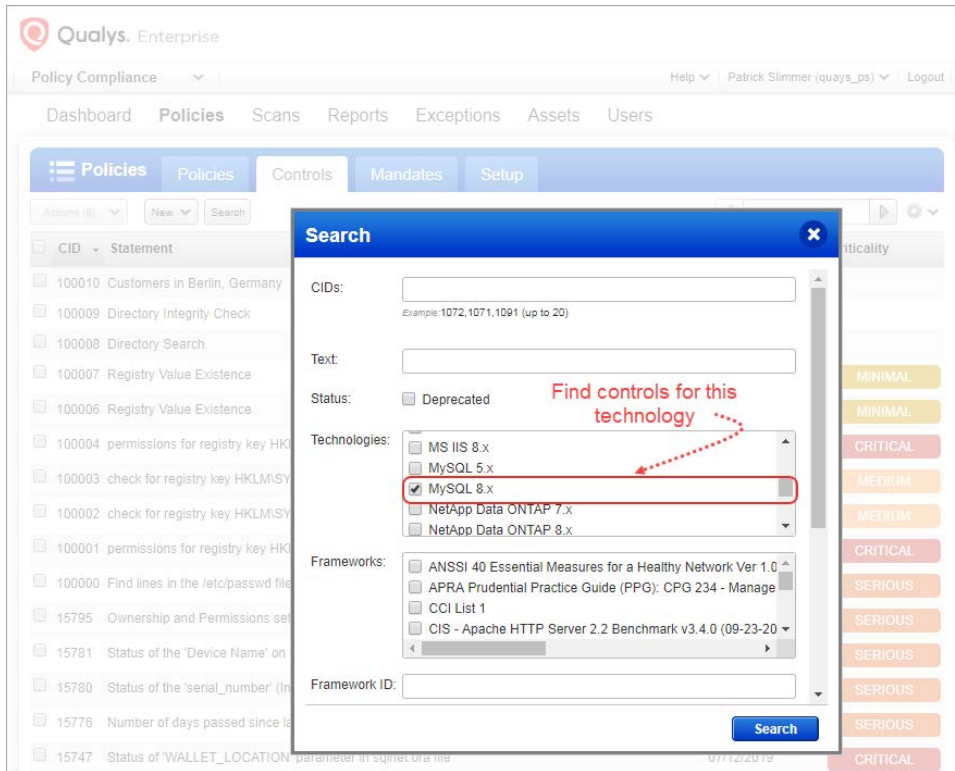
Qualys. Enterprise

Policy Compliance

Help Patrick Slimmer (quays_ps) Logout

Dashboard Policies Scans Reports Exceptions Assets Users

Policies Policies Controls Mandates Setup

Actions (0) New Search

CID Statement

100010 Customers in Berlin, Germany
100009 Directory Integrity Check
100008 Directory Search
100007 Registry Value Existence
100006 Registry Value Existence
100004 permissions for registry key HKI
100003 check for registry key HKLM\SY
100002 check for registry key HKLM\SY
100001 permissions for registry key HKI
100000 Find lines in the /etc/passwd file
15795 Ownership and Permissions set
15781 Status of the 'Device Name' on
15780 Status of the 'serial_number' (in
15776 Number of days passed since la
15747 Status of 'WALLET_LOCATION' parameter in sqlnet.ora file

riticality
MINIMAL
MINIMAL
CRITICAL
MEDIUM
MEDIUM
CRITICAL
SERIOUS
SERIOUS
SERIOUS
SERIOUS
SERIOUS
CRITICAL

07/12/2019

Search

CIDs:
Example:1072,1071,1091 (up to 20)

Text:

Status: Deprecated

Find controls for this technology

Technologies:
MS IIS 8.x
MySQL 5.x
MySQL 8.x
NetApp Data ONTAP 7.x
NetApp Data ONTAP 8.x

Frameworks:
ANSSI 40 Essential Measures for a Healthy Network Ver 1.0
APRA Prudential Practice Guide (PPG): CPG 234 - Manage
CCI List 1
CIS - Apache HTTP Server 2.2 Benchmark v3.4.0 (09-23-20

Framework ID:

Search